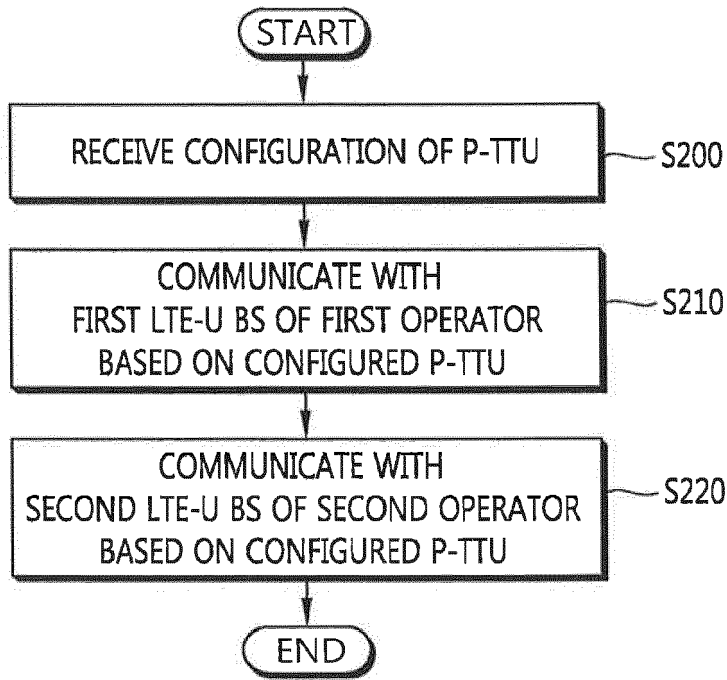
START

RECEIVE CONFIGURATION OF P-TTU

S200

COMMUNICATE WITH FIRST LTE-U BS OF FIRST OPERATOR BASED ON CONFIGURED P-TTU

S210

COMMUNICATE WITH SECOND LTE-U BS OF SECOND OPERATOR BASED ON CONFIGURED P-TTU

S220

END